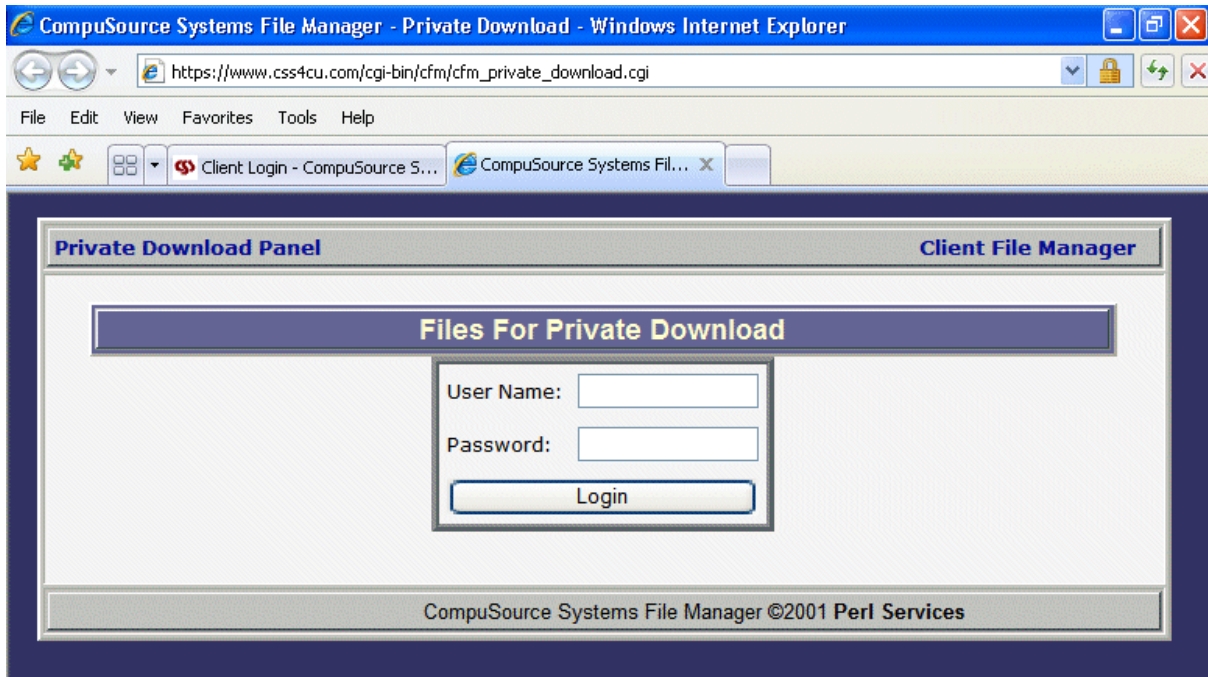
CompuSource Systems File Manager - Private Download - Windows Internet Explorer

https://www.css4cu.com/cgi-bin/cfm/cfm_private_download.cgi

File Edit View Favorites Tools Help

Client Login - CompuSource S... CompuSource Systems Fil...

Private Download Panel

Client File Manager

Files For Private Download

User Name:

Password:

Login

CompuSource Systems File Manager ©2001 Perl Services